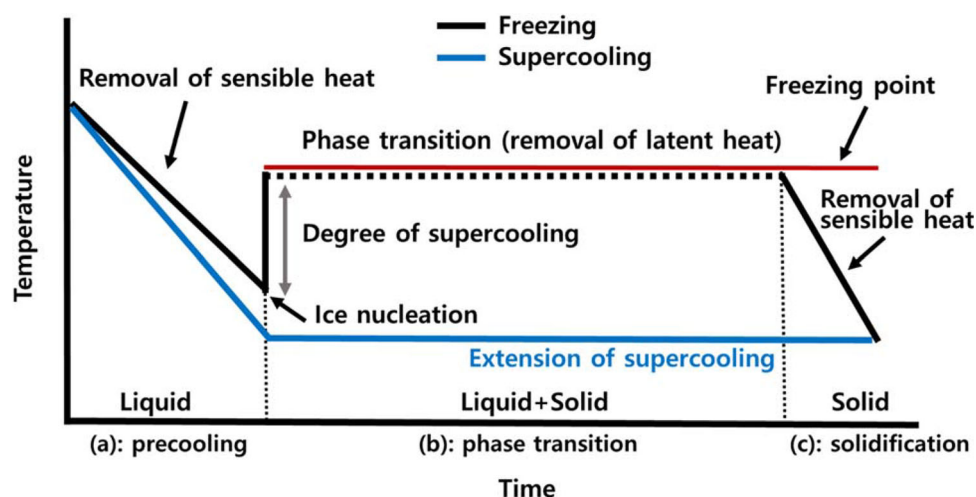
Freezing
Supercooling

Removal of sensible heat

Freezing point

Phase transition (removal of latent heat)

Temperature

Degree of supercooling

Removal of sensible heat

Ice nucleation

Extension of supercooling

Liquid

Liquid+Solid

Solid

(a): precooling

(b): phase transition

(c): solidification

Time